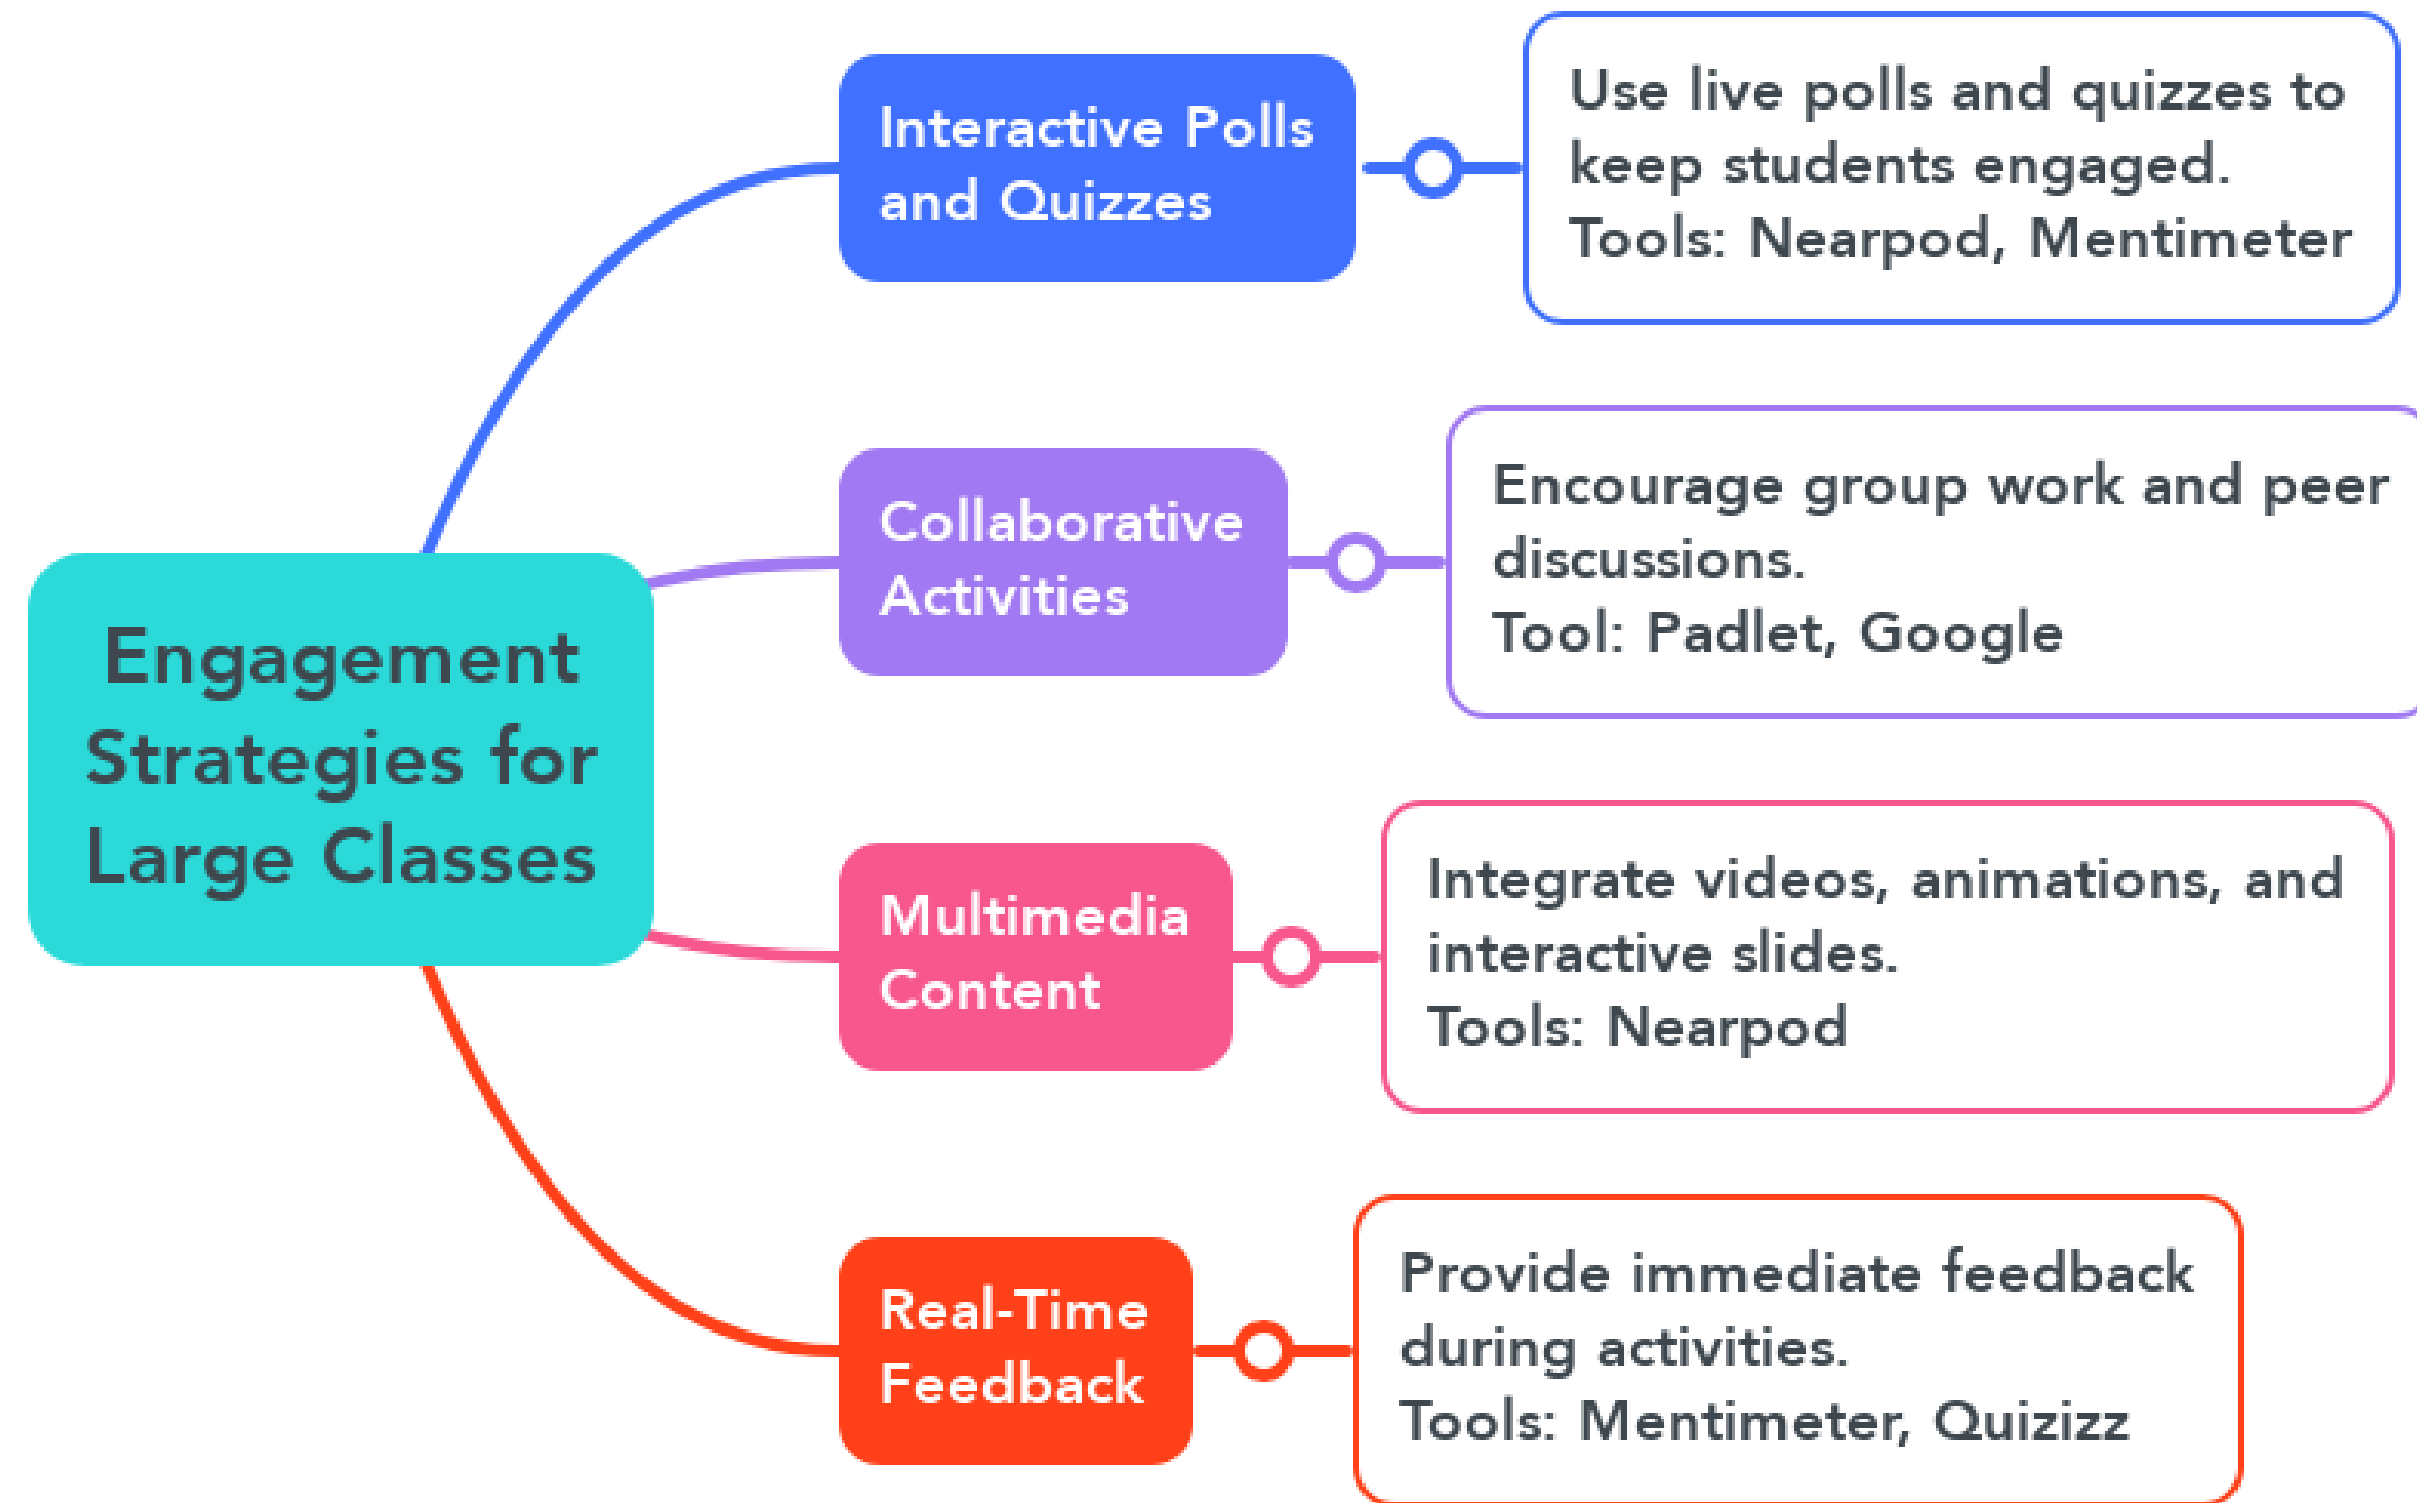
Engagement Strategies for Large Classes

Interactive Polls and Quizzes

Use live polls and quizzes to keep students engaged.
Tools: Nearpod, Mentimeter

Collaborative Activities

Encourage group work and peer discussions.
Tool: Padlet, Google

Multimedia Content

Integrate videos, animations, and interactive slides.
Tools: Nearpod

Real-Time Feedback

Provide immediate feedback during activities.
Tools: Mentimeter, Quizizz